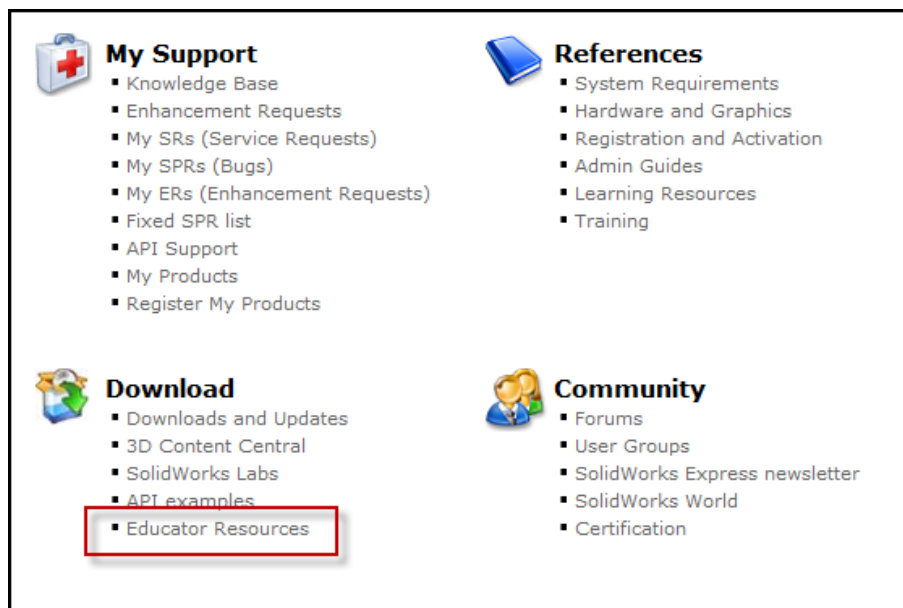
My Support
- Knowledge Base
- Enhancement Requests
- My SRs (Service Requests)
- My SPRs (Bugs)
- My ERs (Enhancement Requests)
- Fixed SPR list
- API Support
- My Products
- Register My Products

References
- System Requirements
- Hardware and Graphics
- Registration and Activation
- Admin Guides
- Learning Resources
- Training

Download
- Downloads and Updates
- 3D Content Central
- SolidWorks Labs
- API examples
- Educator Resources

Community
- Forums
- User Groups
- SolidWorks Express newsletter
- SolidWorks World
- Certification